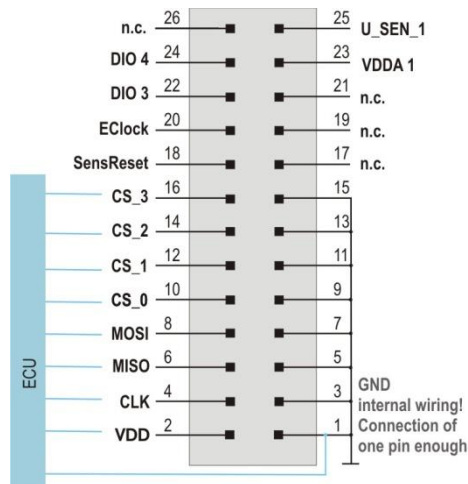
n.c. 26
25 U_SEN_1
DIO 4 24
23 VDDA 1
DIO 3 22
21 n.c.
EClock 20
19 n.c.
SensReset 18
17 n.c.
CS_3 16
15
CS_2 14
13
CS_1 12
11
CS_0 10
9
MOSI 8
7
MISO 6
5
CLK 4
3
VDD 2
1
ECU
GND internal wiring! Connection of one pin enough